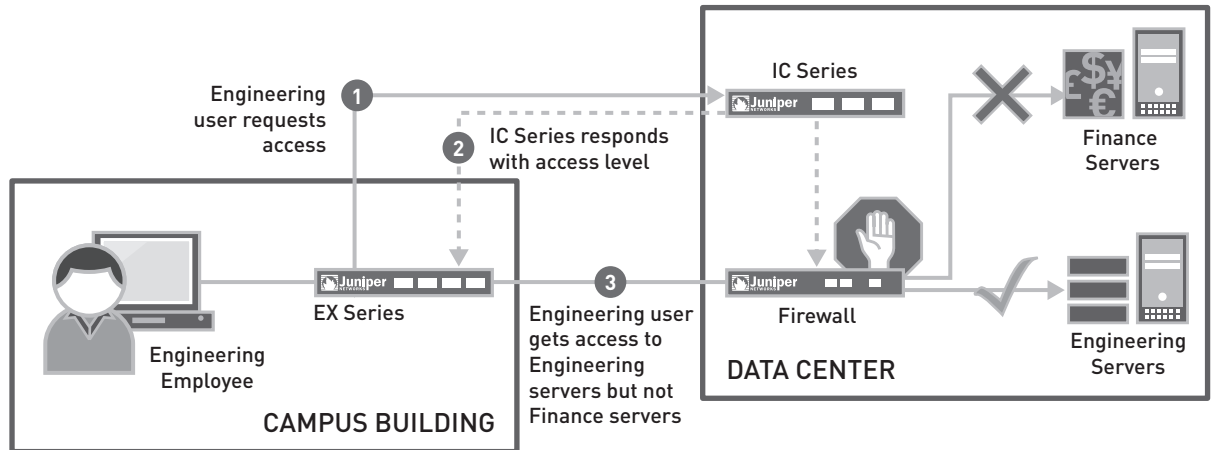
Engineering user requests access

1

IC Series

Juniper

2

IC Series responds with access level

Finance Servers

Juniper

EX Series

Engineering Employee

3

Engineering user gets access to Engineering servers but not Finance servers

Juniper

Firewall

Engineering Servers

DATA CENTER

CAMPUS BUILDING